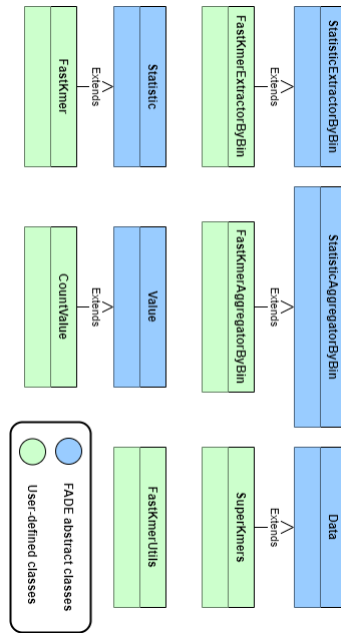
StatisticExtractorByBin

Extends

FastKmerExtractorByBin

Statistic

Extends

FastKmer

StatisticAggregatorByBin

Extends

FastKmerAggregatorByBin

Value

Extends

CountValue

Data

Extends

SuperKmers

FastKmerUtils

FADE abstract classes

User-defined classes